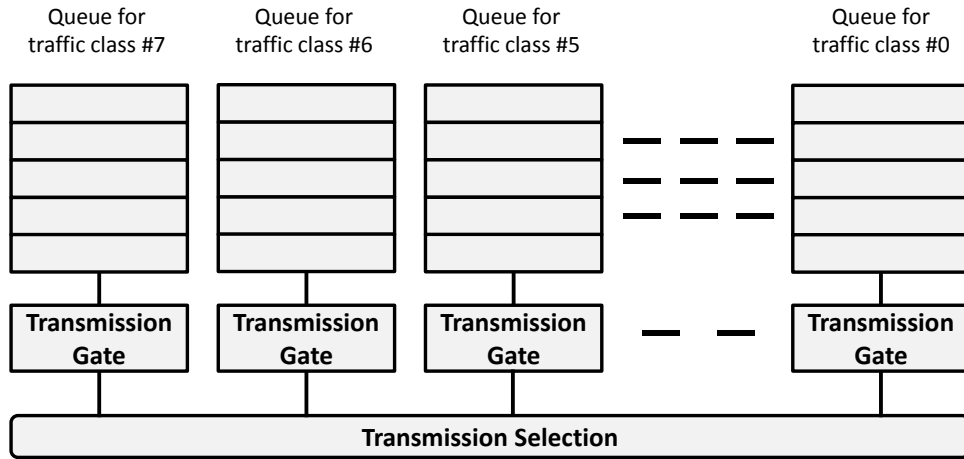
Queue for traffic class #7

Queue for traffic class #6

Queue for traffic class #5

Queue for traffic class #0

Transmission Gate

Transmission Gate

Transmission Gate

Transmission Gate

Transmission Selection